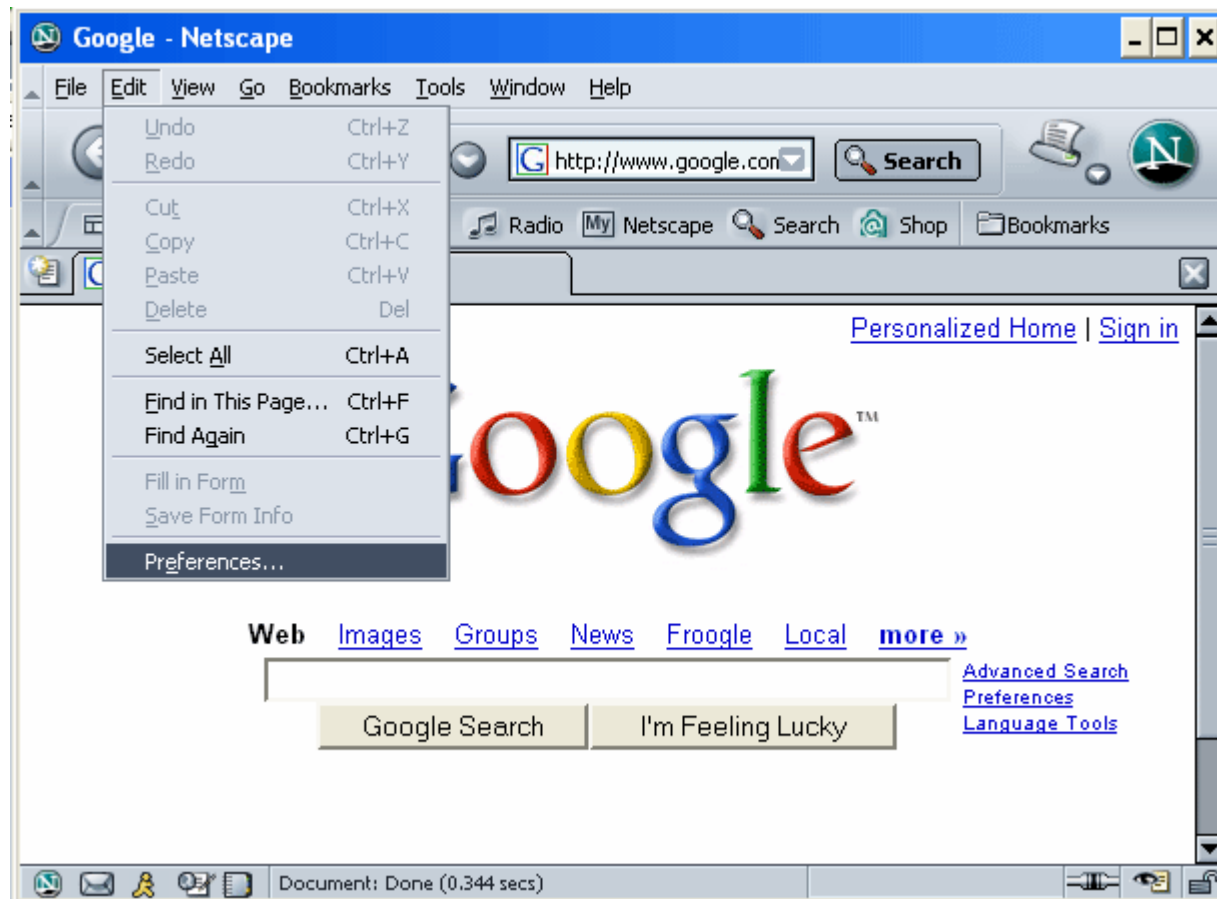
Google - Netscape

File Edit View Go Bookmarks Tools Window Help

Undo Ctrl+Z
Redo Ctrl+Y
Cut Ctrl+X
Copy Ctrl+C
Paste Ctrl+V
Delete Del
Select All Ctrl+A
Find in This Page... Ctrl+F
Find Again Ctrl+G
Fill in Form
Save Form Info
Preferences...

http://www.google.com
Search

Radio My Netscape Search Shop Bookmarks

Personalized Home | Sign in

Google™

Web Images Groups News Froogle Local more »

Advanced Search
Preferences
Language Tools

Google Search I'm Feeling Lucky

Document: Done (0.344 secs)